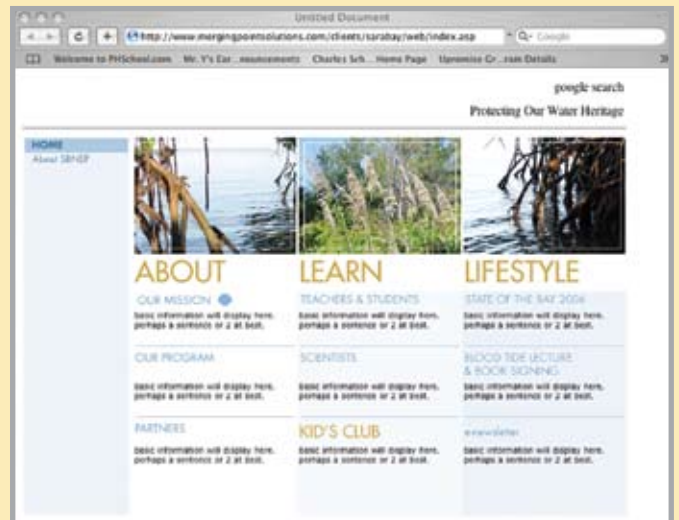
Untitled Document

http://www.mergingpointsolutions.com/clients/sarabay/web/index.asp

Q- Google

Welcome to PHSchool.com   Mr. Y's Cor...nouncements   Charles Sch... Home Page   Upromise Cr...rson Details

google search

Protecting Our Water Heritage

HOME
About SBNEP

ABOUT

OUR MISSION
basic information will display here. perhaps a sentence or 2 at best.

OUR PROGRAM
basic information will display here. perhaps a sentence or 2 at best.

PARTNERS
basic information will display here. perhaps a sentence or 2 at best.

LEARN

TEACHERS & STUDENTS
basic information will display here. perhaps a sentence or 2 at best.

SCIENTISTS
basic information will display here. perhaps a sentence or 2 at best.

KID'S CLUB
basic information will display here. perhaps a sentence or 2 at best.

LIFESTYLE

STATE OF THE BAY 2006
basic information will display here. perhaps a sentence or 2 at best.

BLOOD TIDE LECTURE & BOOK SIGNING
basic information will display here. perhaps a sentence or 2 at best.

e-newsletter
basic information will display here. perhaps a sentence or 2 at best.